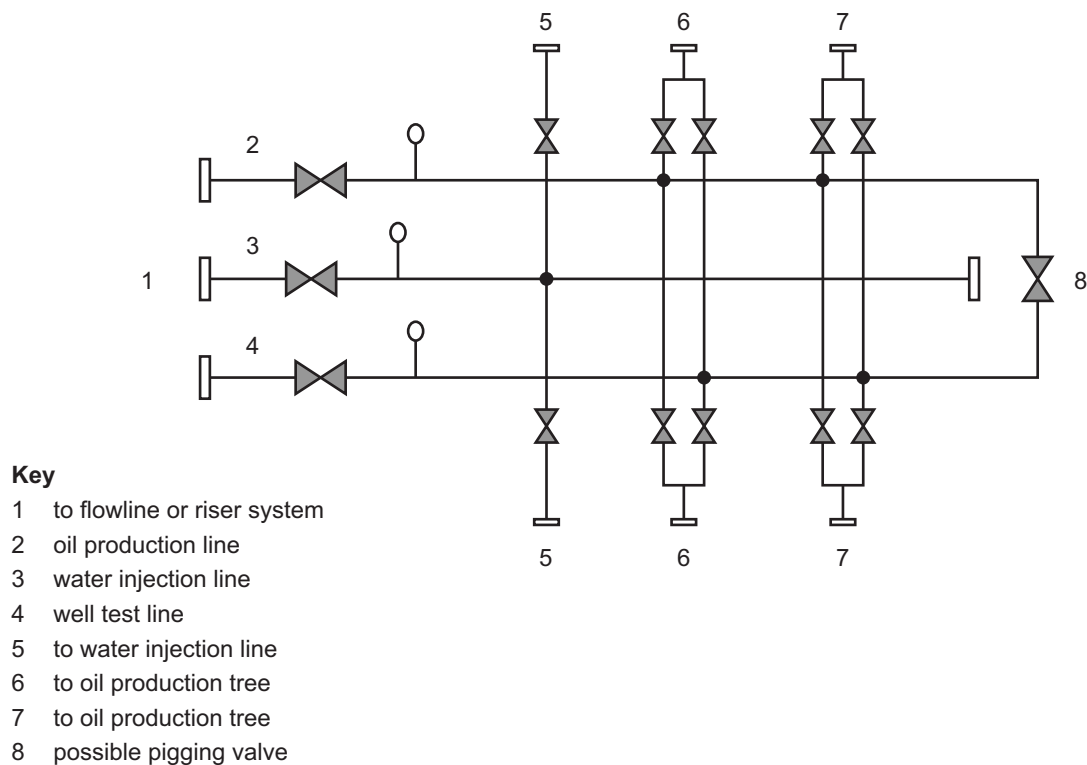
5 6 7

2

3

1

8

4

5 6 7

**Key**
1 to flowline or riser system
2 oil production line
3 water injection line
4 well test line
5 to water injection line
6 to oil production tree
7 to oil production tree
8 possible pigging valve